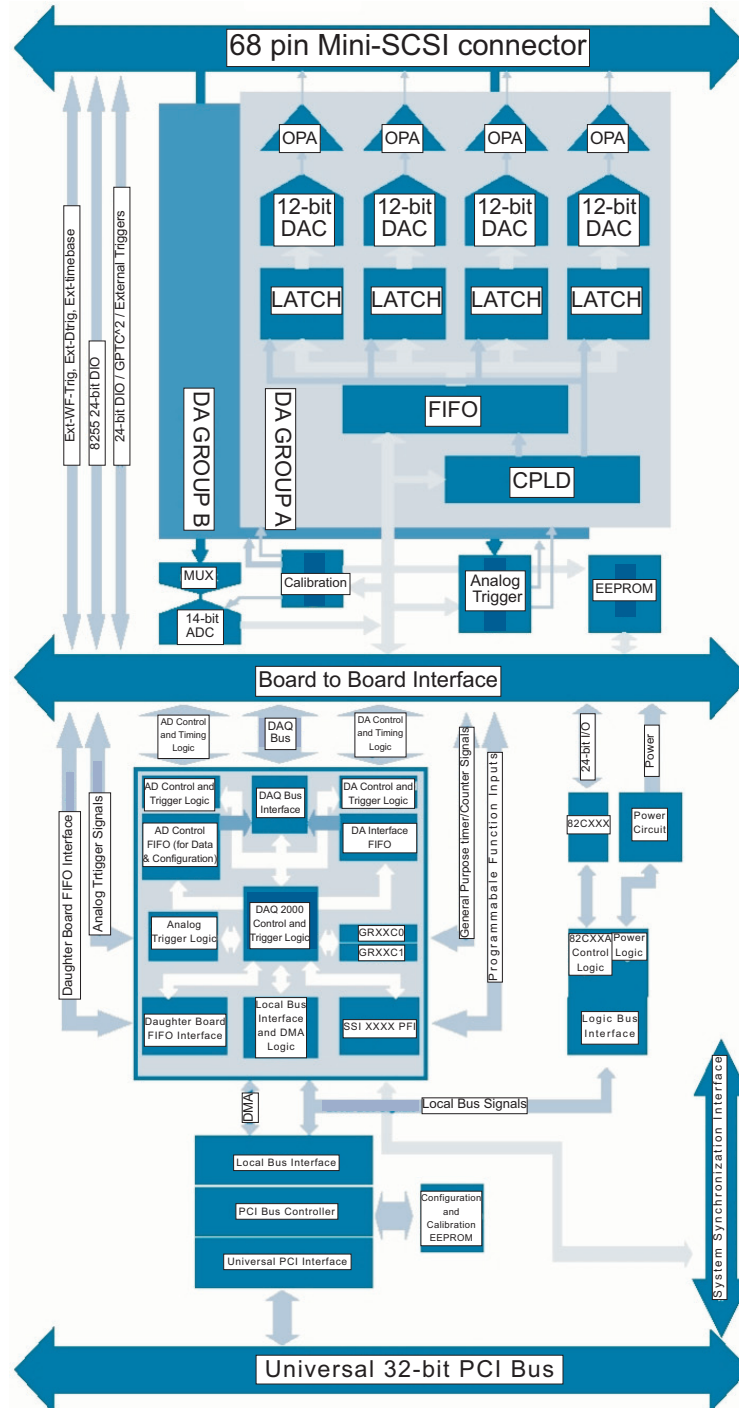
68 pin Mini-SCSI connector

Ext-WF-Trig, Ext-Dtrig, Ext-timebase
8255 24-bit DIO
24-bit DIO / GPTC^2 / External Triggers

OPA
OPA
OPA
OPA

12-bit DAC
12-bit DAC
12-bit DAC
12-bit DAC

LATCH
LATCH
LATCH
LATCH

DA GROUP B
DA GROUP A

FIFO
CPLD

MUX
14-bit ADC
Calibration
Analog Trigger
EEPROM

Board to Board Interface

AD Control and Timing Logic
DAQ Bus
DA Control and Timing Logic

Daughter Board FIFO Interface
Analog Trtigger Signals

AD Control and Trigger Logic
DAQ Bus Interface
DA Control and Trigger Logic
AD Control FIFO (for Data & Configuration)
DA Interface FIFO
Analog Trigger Logic
DAQ 2000 Control and Trigger Logic
GRXXC0
GRXXC1
Daughter Board FIFO Interface
Local Bus Interface and DMA Logic
SSI XXXX PFI

General Purpose timer/Counter Signals
Programmabale Function Inputs

24-bit I/O
Power
82CXXX
Power Circuit
82CXXA Control Logic
Power Logic
Logic Bus Interface

DMA
Local Bus Signals

System Synchronization Interface

Local Bus Interface
PCI Bus Controller
Universal PCI Interface
Configuration and Calibration EEPROM

Universal 32-bit PCI Bus